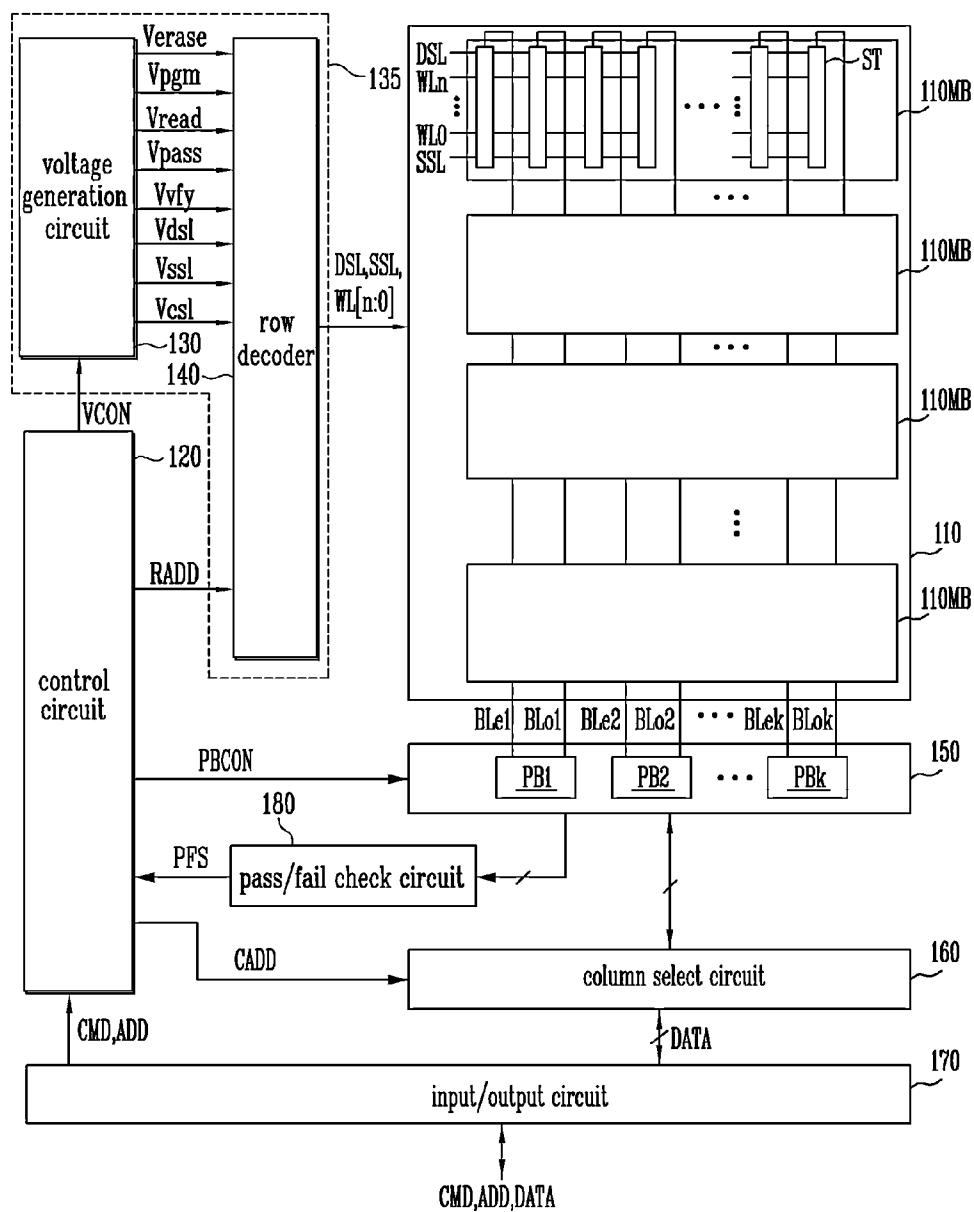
Verase
Vpgm
Vread
Vpass
Vvfy
Vdsl
Vssl
Vcsl
voltage generation circuit
130
135
140
row decoder
DSL
WLn
WL0
SSL
ST
110MB
DSL,SSL, WL[n:0]
110MB
110MB
110
110MB
VCON
120
RADD
control circuit
BLe1 BLo1 BLe2 BLo2 BLek BLok
PBCON
150
PB1
PB2
PBk
180
PFS
pass/fail check circuit
CADD
column select circuit
160
CMD,ADD
DATA
170
input/output circuit
CMD,ADD,DATA